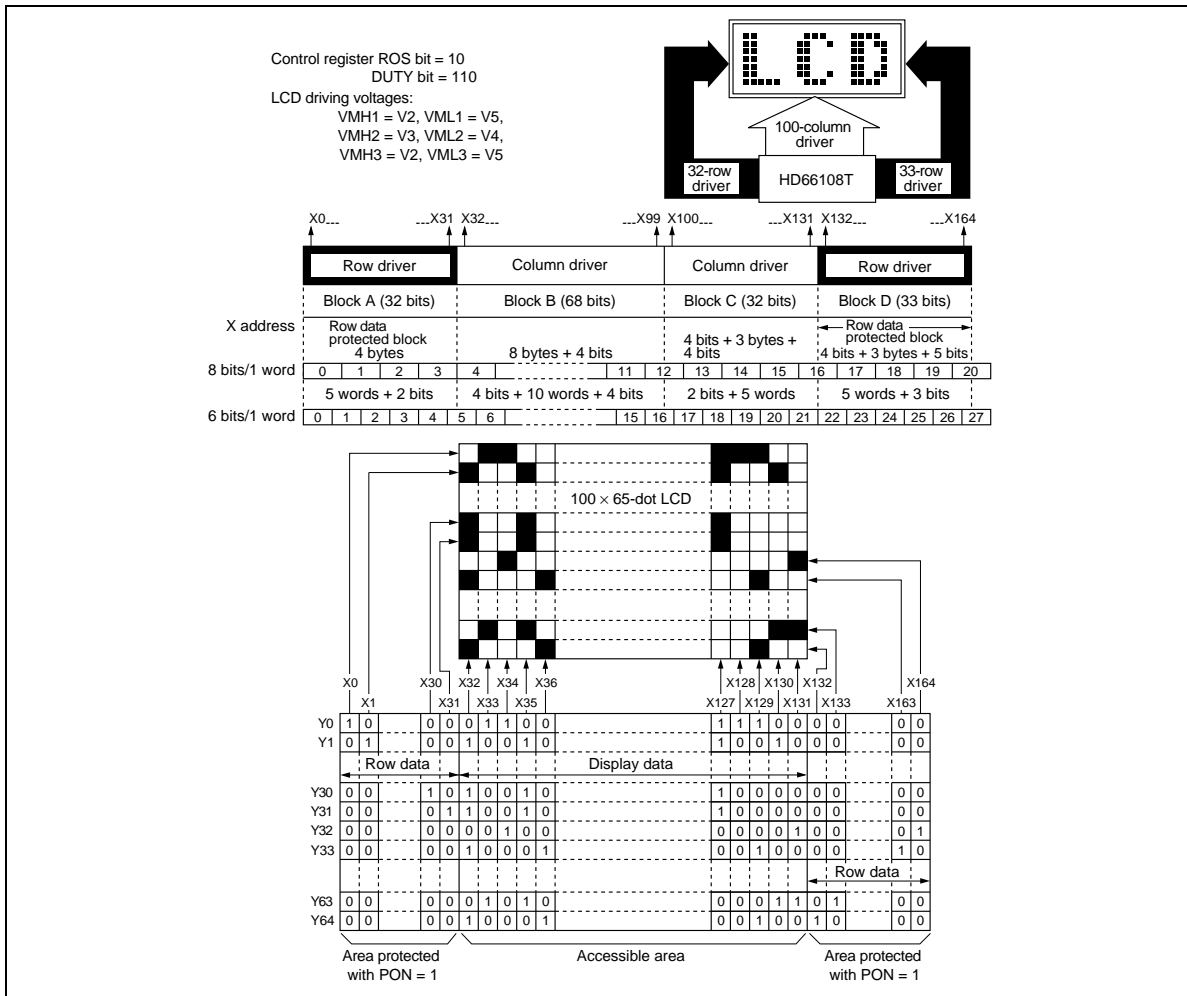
Control register ROS bit = 10
DUTY bit = 110
LCD driving voltages:
VMH1 = V2, VML1 = V5,
VMH2 = V3, VML2 = V4,
VMH3 = V2, VML3 = V5

LCD

100-column driver

32-row driver

HD66108T

33-row driver

X0 X31 X32 X99 X100 X131 X132 X164

| Row driver | Column driver | Column driver | Row driver |
|---|---|---|---|
| Block A (32 bits) | Block B (68 bits) | Block C (32 bits) | Block D (33 bits) |

X address
Row data protected block 4 bytes
8 bytes + 4 bits
4 bits + 3 bytes + 4 bits
Row data protected block 4 bits + 3 bytes + 5 bits

8 bits/1 word 0 1 2 3 4 11 12 13 14 15 16 17 18 19 20

5 words + 2 bits
4 bits + 10 words + 4 bits
2 bits + 5 words
5 words + 3 bits

6 bits/1 word 0 1 2 3 4 5 6 15 16 17 18 19 20 21 22 23 24 25 26 27

$100 \times 65$-dot LCD

X0 X1 X30 X31 X32 X33 X34 X35 X36 X127 X128 X129 X130 X131 X132 X133 X163 X164

| | X0 | X1 | X30 | X31 | X32 | X33 | X34 | X35 | X36 | X127 | X128 | X129 | X130 | X131 | X132 | X133 | X163 | X164 |
|---|---|---|---|---|---|---|---|---|---|---|---|---|---|---|---|---|---|---|
| Y0 | 1 | 0 | 0 | 0 | 0 | 1 | 1 | 0 | 0 | 1 | 1 | 1 | 0 | 0 | 0 | 0 | 0 | 0 |
| Y1 | 0 | 1 | 0 | 0 | 1 | 0 | 0 | 1 | 0 | 1 | 0 | 0 | 1 | 0 | 0 | 0 | 0 | 0 |
| Y30 | 0 | 0 | 1 | 0 | 1 | 0 | 0 | 1 | 0 | 1 | 0 | 0 | 0 | 0 | 0 | 0 | 0 | 0 |
| Y31 | 0 | 0 | 0 | 1 | 1 | 0 | 0 | 1 | 0 | 1 | 0 | 0 | 0 | 0 | 0 | 0 | 0 | 0 |
| Y32 | 0 | 0 | 0 | 0 | 0 | 0 | 1 | 0 | 0 | 0 | 0 | 0 | 0 | 1 | 0 | 0 | 0 | 1 |
| Y33 | 0 | 0 | 0 | 0 | 1 | 0 | 0 | 0 | 1 | 0 | 0 | 1 | 0 | 0 | 0 | 0 | 1 | 0 |
| Y63 | 0 | 0 | 0 | 0 | 0 | 1 | 0 | 1 | 0 | 0 | 0 | 0 | 1 | 1 | 0 | 1 | 0 | 0 |
| Y64 | 0 | 0 | 0 | 0 | 1 | 0 | 0 | 0 | 1 | 0 | 0 | 1 | 0 | 0 | 1 | 0 | 0 | 0 |

Row data
Display data
Row data

Area protected with PON = 1
Accessible area
Area protected with PON = 1